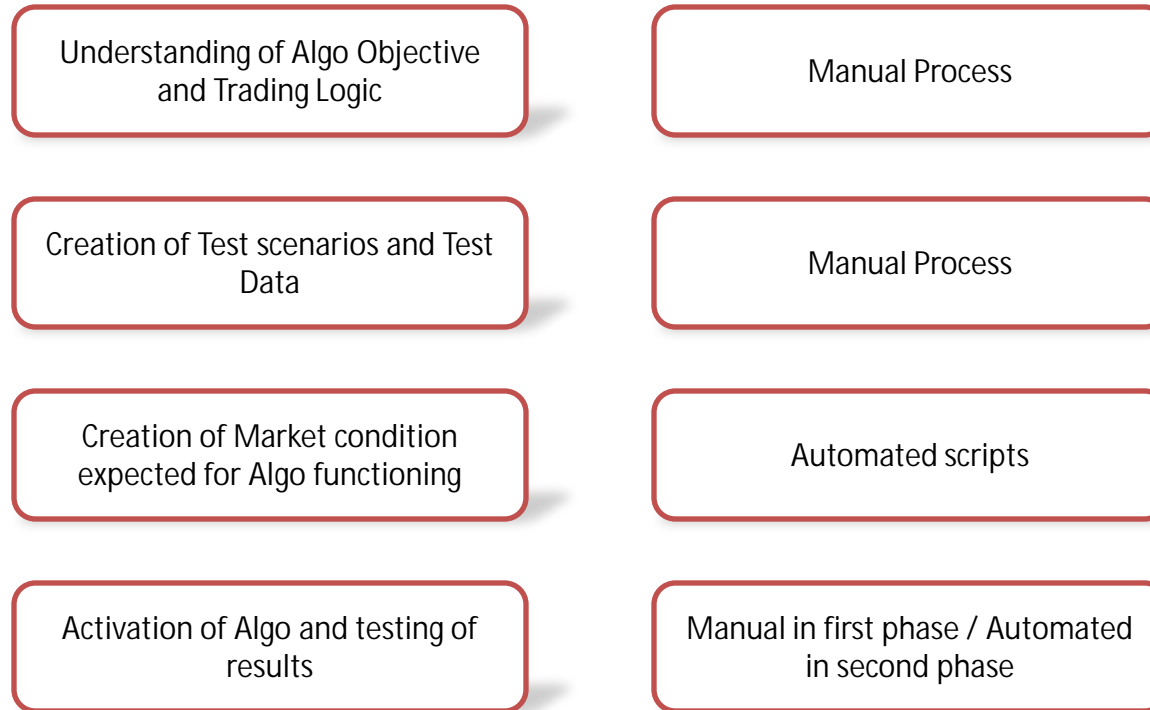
Understanding of Algo Objective and Trading Logic

Manual Process

Creation of Test scenarios and Test Data

Manual Process

Creation of Market condition expected for Algo functioning

Automated scripts

Activation of Algo and testing of results

Manual in first phase / Automated in second phase